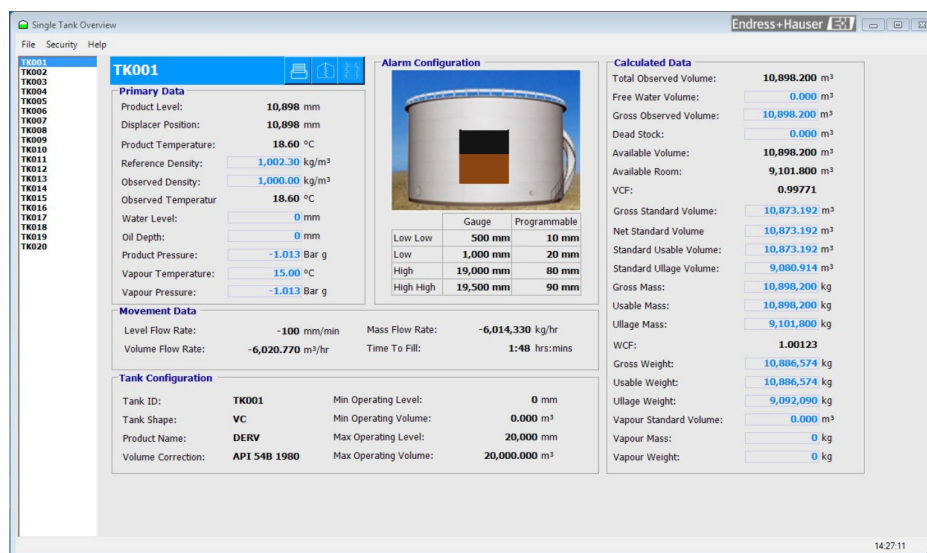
Single Tank Overview

Endress+Hauser

File Security Help

TK001
TK002
TK003
TK004
TK005
TK006
TK007
TK008
TK009
TK010
TK011
TK012
TK013
TK014
TK015
TK016
TK017
TK018
TK019
TK020

TK001

Primary Data

Product Level: 10,898 mm
Displacer Position: 10,898 mm
Product Temperature: 18.60 °C
Reference Density: 1,002.30 kg/m³
Observed Density: 1,000.00 kg/m³
Observed Temperatur 18.60 °C
Water Level: 0 mm
Oil Depth: 0 mm
Product Pressure: -1.013 Bar g
Vapour Temperature: 15.00 °C
Vapour Pressure: -1.013 Bar g

Alarm Configuration

| | Gauge | Programmable |
|---|---|---|
| Low Low | 500 mm | 10 mm |
| Low | 1,000 mm | 20 mm |
| High | 19,000 mm | 80 mm |
| High High | 19,500 mm | 90 mm |

Movement Data

Level Flow Rate: -100 mm/min
Mass Flow Rate: -6,014,330 kg/hr
Volume Flow Rate: -6,020.770 m³/hr
Time To Fill: 1:48 hrs:mins

Tank Configuration

Tank ID: TK001
Min Operating Level: 0 mm
Tank Shape: VC
Min Operating Volume: 0.000 m³
Product Name: DERV
Max Operating Level: 20,000 mm
Volume Correction: API 54B 1980
Max Operating Volume: 20,000.000 m³

Calculated Data

Total Observed Volume: 10,898.200 m³
Free Water Volume: 0.000 m³
Gross Observed Volume: 10,898.200 m³
Dead Stock: 0.000 m³
Available Volume: 10,898.200 m³
Available Room: 9,101.800 m³
VCF: 0.99771
Gross Standard Volume: 10,873.192 m³
Net Standard Volume 10,873.192 m³
Standard Usable Volume: 10,873.192 m³
Standard Ullage Volume: 9,080.914 m³
Gross Mass: 10,898,200 kg
Usable Mass: 10,898,200 kg
Ullage Mass: 9,101,800 kg
WCF: 1.00123
Gross Weight: 10,886,574 kg
Usable Weight: 10,886,574 kg
Ullage Weight: 9,092,090 kg
Vapour Standard Volume: 0.000 m³
Vapour Mass: 0 kg
Vapour Weight: 0 kg

14:27:11